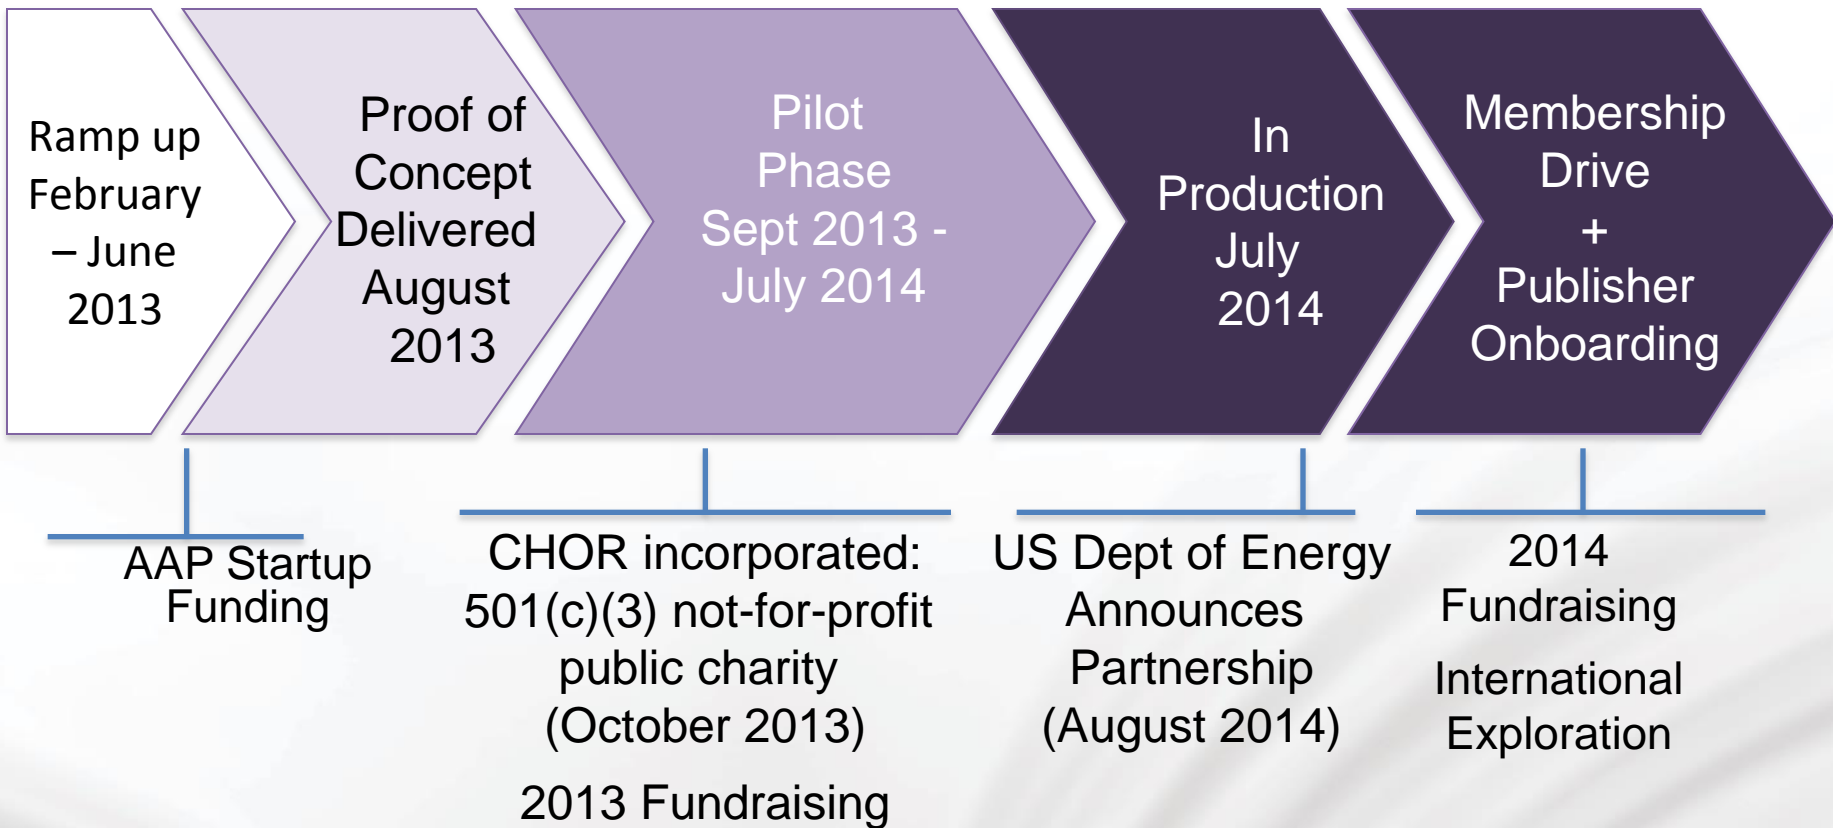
Ramp up February – June 2013

Proof of Concept Delivered August 2013

Pilot Phase Sept 2013 - July 2014

In Production July 2014

Membership Drive + Publisher Onboarding

AAP Startup Funding

CHOR incorporated: 501(c)(3) not-for-profit public charity (October 2013)

2013 Fundraising

US Dept of Energy Announces Partnership (August 2014)

2014 Fundraising

International Exploration